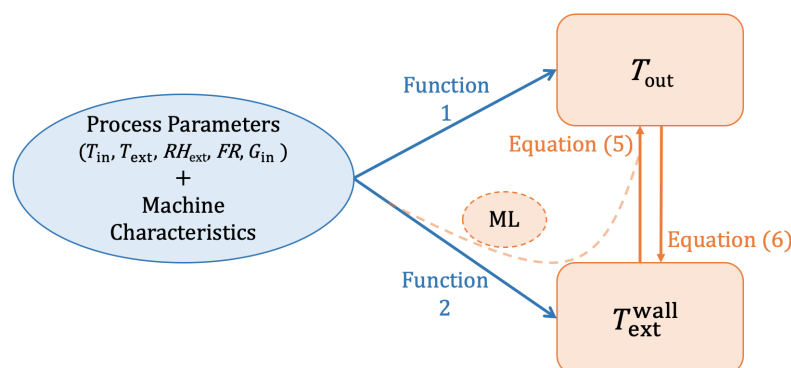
Process Parameters
$(T_{\text{in}}, T_{\text{ext}}, RH_{\text{ext}}, FR, G_{\text{in}})$
+
Machine Characteristics

Function 1

Function 2

ML

$T_{\text{out}}$

Equation (5)

Equation (6)

$T_{\text{ext}}^{\text{wall}}$